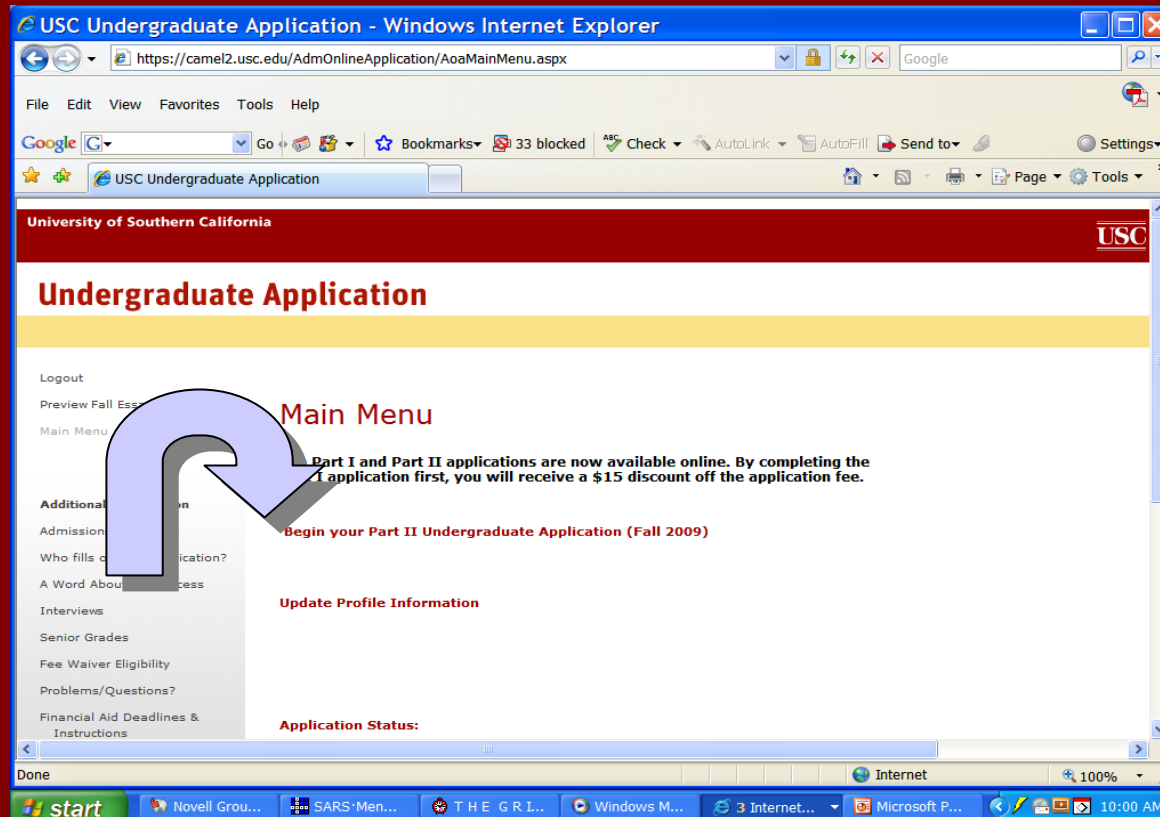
USC Undergraduate Application - Windows Internet Explorer

https://camel2.usc.edu/AdmOnlineApplication/AoaMainMenu.aspx

Google

File Edit View Favorites Tools Help

Google G Go Bookmarks 33 blocked Check AutoLink AutoFill Send to Settings

USC Undergraduate Application

Page Tools

University of Southern California

USC

Undergraduate Application

Logout

Preview Fall Ess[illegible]

Main Menu

Main Menu

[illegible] Part I and Part II applications are now available online. By completing the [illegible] I application first, you will receive a $15 discount off the application fee.

Begin your Part II Undergraduate Application (Fall 2009)

Additional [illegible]on

Admission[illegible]

Who fills o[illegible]lication?

A Word Abou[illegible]cess

Interviews

Senior Grades

Fee Waiver Eligibility

Problems/Questions?

Financial Aid Deadlines & Instructions

Update Profile Information

Application Status:

Done

Internet

100%

start

Novell Grou...

SARS·Men...

T H E G R I...

Windows M...

3 Internet...

Microsoft P...

10:00 AM